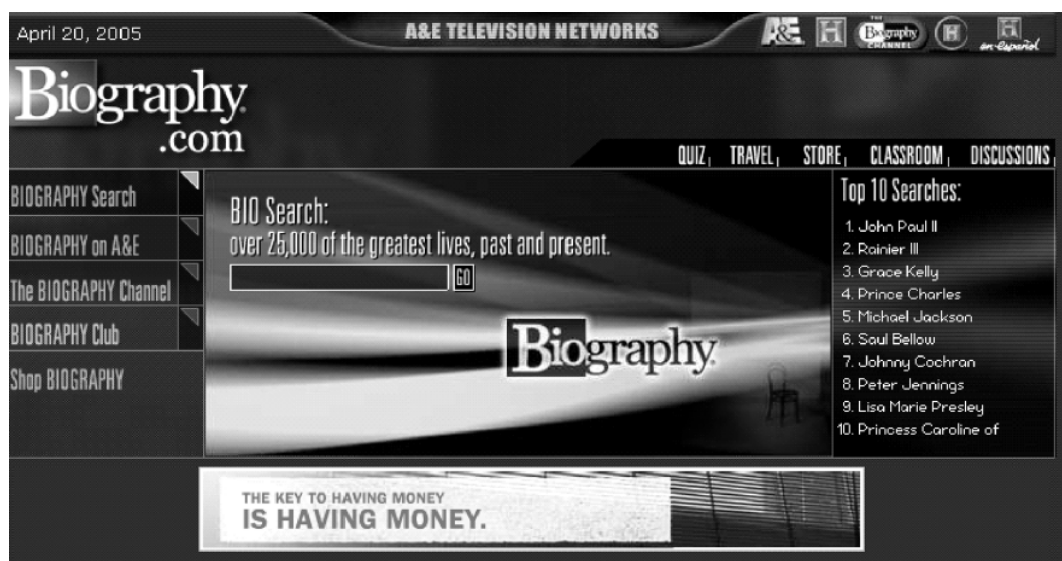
April 20, 2005

A&E TELEVISION NETWORKS

A&E H Biography CHANNEL H H en Español

Biography.com

QUIZ | TRAVEL | STORE | CLASSROOM | DISCUSSIONS |

BIOGRAPHY Search

BIOGRAPHY on A&E

The BIOGRAPHY Channel

BIOGRAPHY Club

Shop BIOGRAPHY

BIO Search:
over 25,000 of the greatest lives, past and present.

GO

Biography

Top 10 Searches:

1. John Paul II
2. Rainier III
3. Grace Kelly
4. Prince Charles
5. Michael Jackson
6. Saul Bellow
7. Johnny Cochran
8. Peter Jennings
9. Lisa Marie Presley
10. Princess Caroline of

THE KEY TO HAVING MONEY
IS HAVING MONEY.